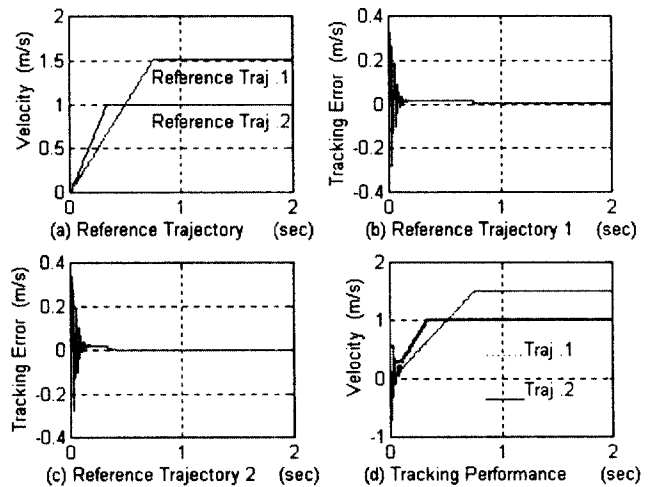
Velocity (m/s)
2
1.5
1
0.5
0
0
1
2
Reference Traj .1
Reference Traj .2
(a) Reference Trajectory (sec)

Tracking Error (m/s)
0.4
0.2
0
-0.2
-0.4
0
1
2
(b) Reference Trajectory 1 (sec)

Tracking Error (m/s)
0.4
0.2
0
-0.2
-0.4
0
1
2
(c) Reference Trajectory 2 (sec)

Velocity (m/s)
2
1
0
-1
0
1
2
Traj .1
Traj .2
(d) Tracking Performance (sec)